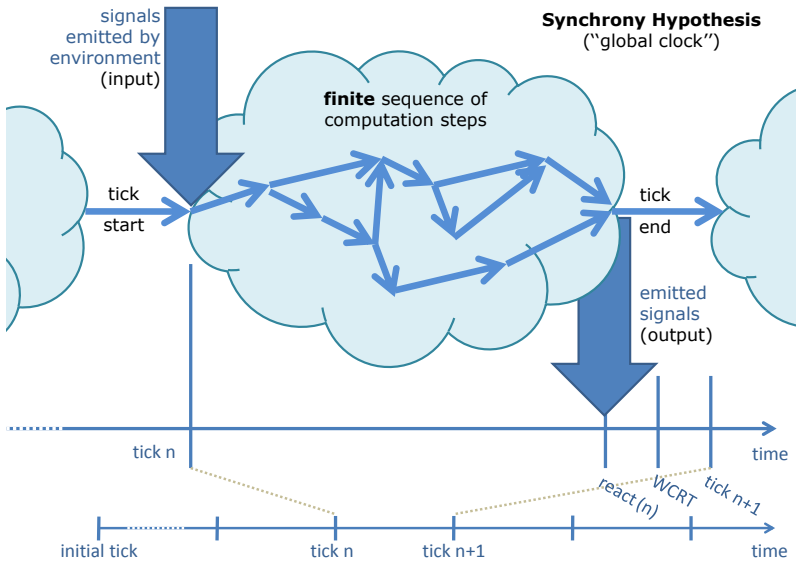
signals emitted by environment (input)

Synchrony Hypothesis
(''global clock'')

**finite** sequence of computation steps

tick
start

tick
end

emitted signals (output)

tick n

time

react (n)

WCRT

tick n+1

initial tick

tick n

tick n+1

time